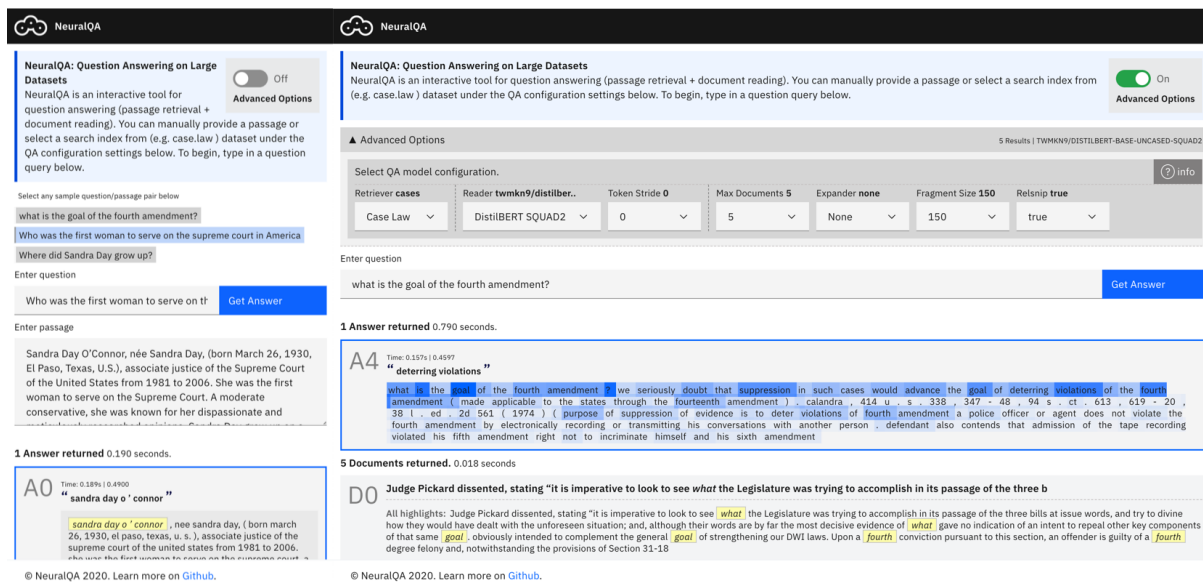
NeuralQA

NeuralQA: Question Answering on Large Datasets
NeuralQA is an interactive tool for question answering (passage retrieval + document reading). You can manually provide a passage or select a search index from (e.g. case.law ) dataset under the QA configuration settings below. To begin, type in a question query below.

Off
Advanced Options

Select any sample question/passage pair below

what is the goal of the fourth amendment?

Who was the first woman to serve on the supreme court in America

Where did Sandra Day grow up?

Enter question

Who was the first woman to serve on th

Get Answer

Enter passage

Sandra Day O'Connor, née Sandra Day, (born March 26, 1930, El Paso, Texas, U.S.), associate justice of the Supreme Court of the United States from 1981 to 2006. She was the first woman to serve on the Supreme Court. A moderate conservative, she was known for her dispassionate and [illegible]

1 Answer returned 0.190 seconds.

A0 Time: 0.189s | 0.4900
" sandra day o ' connor "

sandra day o ' connor , nee sandra day, ( born march 26, 1930, el paso, texas, u. s. ), associate justice of the supreme court of the united states from 1981 to 2006. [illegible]

© NeuralQA 2020. Learn more on Github.

NeuralQA

NeuralQA: Question Answering on Large Datasets
NeuralQA is an interactive tool for question answering (passage retrieval + document reading). You can manually provide a passage or select a search index from (e.g. case.law ) dataset under the QA configuration settings below. To begin, type in a question query below.

On
Advanced Options

▲ Advanced Options

5 Results | TWMKN9/DISTILBERT-BASE-UNCASED-SQUAD2

Select QA model configuration.

info

| Retriever cases | Reader twmkn9/distilber.. | Token Stride 0 | Max Documents 5 | Expander none | Fragment Size 150 | Relsnip true |
|---|---|---|---|---|---|---|
| Case Law | DistilBERT SQUAD2 | 0 | 5 | None | 150 | true |

Enter question

what is the goal of the fourth amendment?

Get Answer

1 Answer returned 0.790 seconds.

A4 Time: 0.157s | 0.4597
" deterring violations "

what is the goal of the fourth amendment ? we seriously doubt that suppression in such cases would advance the goal of deterring violations of the fourth amendment ( made applicable to the states through the fourteenth amendment ) . calandra , 414 u . s . 338 , 347 - 48 , 94 s . ct . 613 , 619 - 20 , 38 l . ed . 2d 561 ( 1974 ) ( purpose of suppression of evidence is to deter violations of fourth amendment a police officer or agent does not violate the fourth amendment by electronically recording or transmitting his conversations with another person . defendant also contends that admission of the tape recording violated his fifth amendment right not to incriminate himself and his sixth amendment

5 Documents returned. 0.018 seconds

D0 Judge Pickard dissented, stating "it is imperative to look to see what the Legislature was trying to accomplish in its passage of the three b

All highlights: Judge Pickard dissented, stating "it is imperative to look to see what the Legislature was trying to accomplish in its passage of the three bills at issue words, and try to divine how they would have dealt with the unforeseen situation; and, although their words are by far the most decisive evidence of what gave no indication of an intent to repeal other key components of that same goal , obviously intended to complement the general goal of strengthening our DWI laws. Upon a fourth conviction pursuant to this section, an offender is guilty of a fourth degree felony and, notwithstanding the provisions of Section 31-18

© NeuralQA 2020. Learn more on Github.